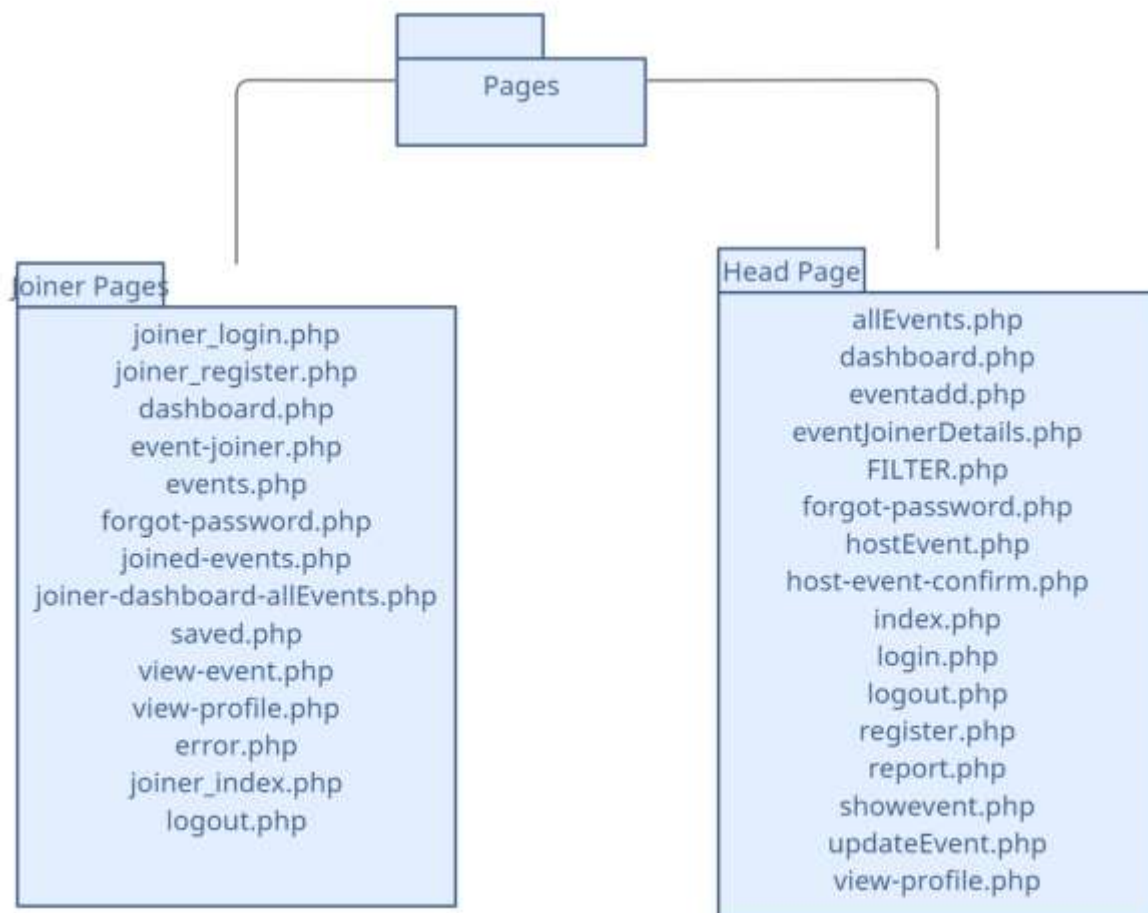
Pages

Joiner Pages

joiner_login.php
joiner_register.php
dashboard.php
event-joiner.php
events.php
forgot-password.php
joined-events.php
joiner-dashboard-allEvents.php
saved.php
view-event.php
view-profile.php
error.php
joiner_index.php
logout.php

Head Page

allEvents.php
dashboard.php
eventadd.php
eventJoinerDetails.php
FILTER.php
forgot-password.php
hostEvent.php
host-event-confirm.php
index.php
login.php
logout.php
register.php
report.php
showevent.php
updateEvent.php
view-profile.php